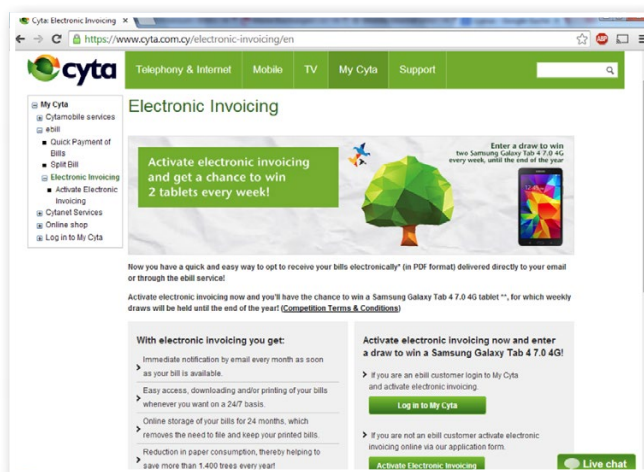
Cyta: Electronic Invoicing ×

https://www.cyta.com.cy/electronic-invoicing/en

cyta

Telephony & Internet | Mobile | TV | My Cyta | Support

My Cyta
Cytamobile services
ebill
Quick Payment of Bills
Split Bill
Electronic Invoicing
Activate Electronic Invoicing
Cytanet Services
Online shop
Log in to My Cyta

Electronic Invoicing

Activate electronic invoicing and get a chance to win 2 tablets every week!

Enter a draw to win two Samsung Galaxy Tab 4 7.0 4G every week, until the end of the year

Now you have a quick and easy way to opt to receive your bills electronically* (in PDF format) delivered directly to your email or through the ebill service!

Activate electronic invoicing now and you'll have the chance to win a Samsung Galaxy Tab 4 7.0 4G tablet ^^, for which weekly draws will be held until the end of the year! (Competition Terms & Conditions)

With electronic invoicing you get:

Immediate notification by email every month as soon as your bill is available.

Easy access, downloading and/or printing of your bills whenever you want on a 24/7 basis.

Online storage of your bills for 24 months, which removes the need to file and keep your printed bills.

Reduction in paper consumption, thereby helping to save more than 1,400 trees every year!

Activate electronic invoicing now and enter a draw to win a Samsung Galaxy Tab 4 7.0 4G!

If you are an ebill customer login to My Cyta and activate electronic invoicing.

Log in to My Cyta

If you are not an ebill customer activate electronic invoicing online via our application form.

Activate Electronic Invoicing

Live chat